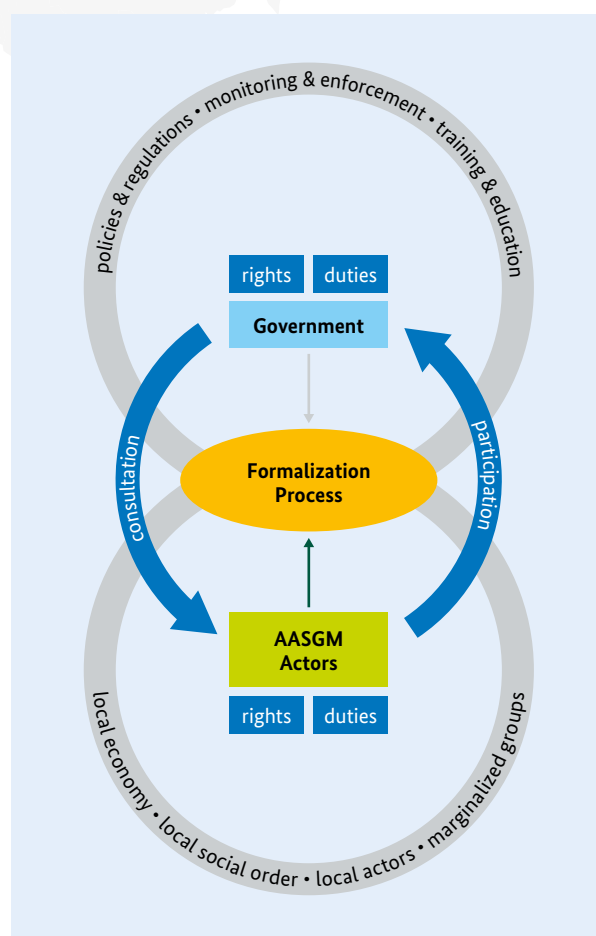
policies & regulations • monitoring & enforcement • training & education

rights duties

Government

consultation

Formalization Process

participation

AASGM Actors

rights duties

local economy • local social order • local actors • marginalized groups